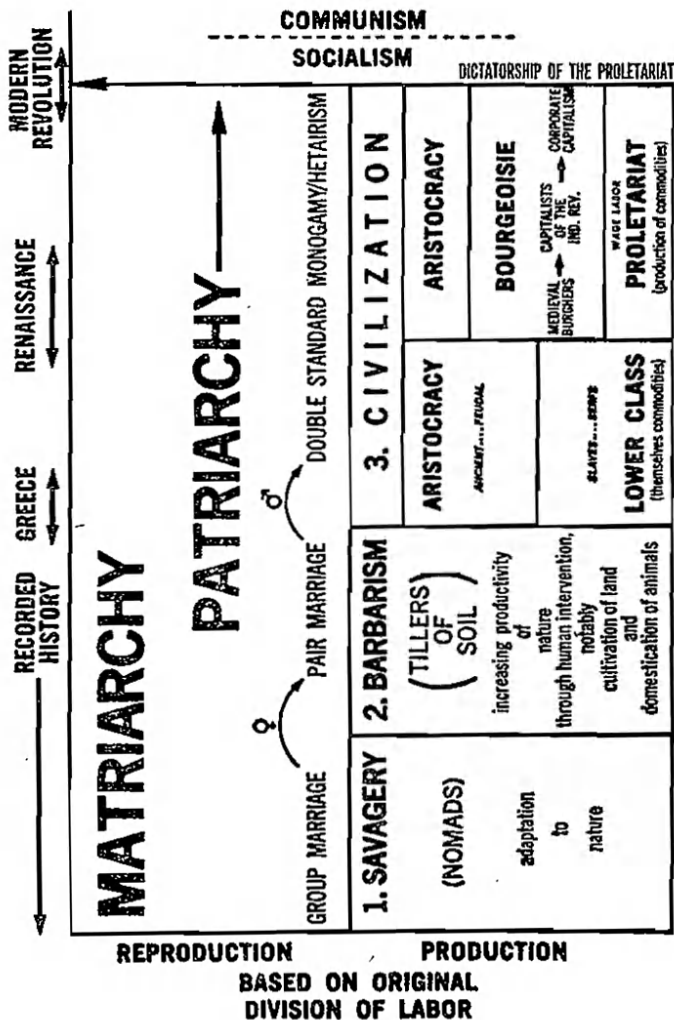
COMMUNISM

SOCIALISM

DICTATORSHIP OF THE PROLETARIAT

MODERN REVOLUTION

RENAISSANCE

GREECE

RECORDED HISTORY

MATRIARCHY

PATRIARCHY

GROUP MARRIAGE

♀

PAIR MARRIAGE

♂

DOUBLE STANDARD MONOGAMY/HETAIRISM

1. SAVAGERY

(NOMADS)

adaptation to nature

2. BARBARISM

(TILLERS OF SOIL)

increasing productivity of nature through human intervention, notably cultivation of land and domestication of animals

3. CIVILIZATION

ARISTOCRACY

ANCIENT....FEUDAL

SLAVES....SERFS

LOWER CLASS

(themselves commodities)

ARISTOCRACY

BOURGEOISIE

MEDIEVAL BURGHERS → CAPITALISTS OF THE IND. REV. → CORPORATE CAPITALISM

WAGE LABOR

PROLETARIAT

(production of commodities)

REPRODUCTION

PRODUCTION

BASED ON ORIGINAL DIVISION OF LABOR